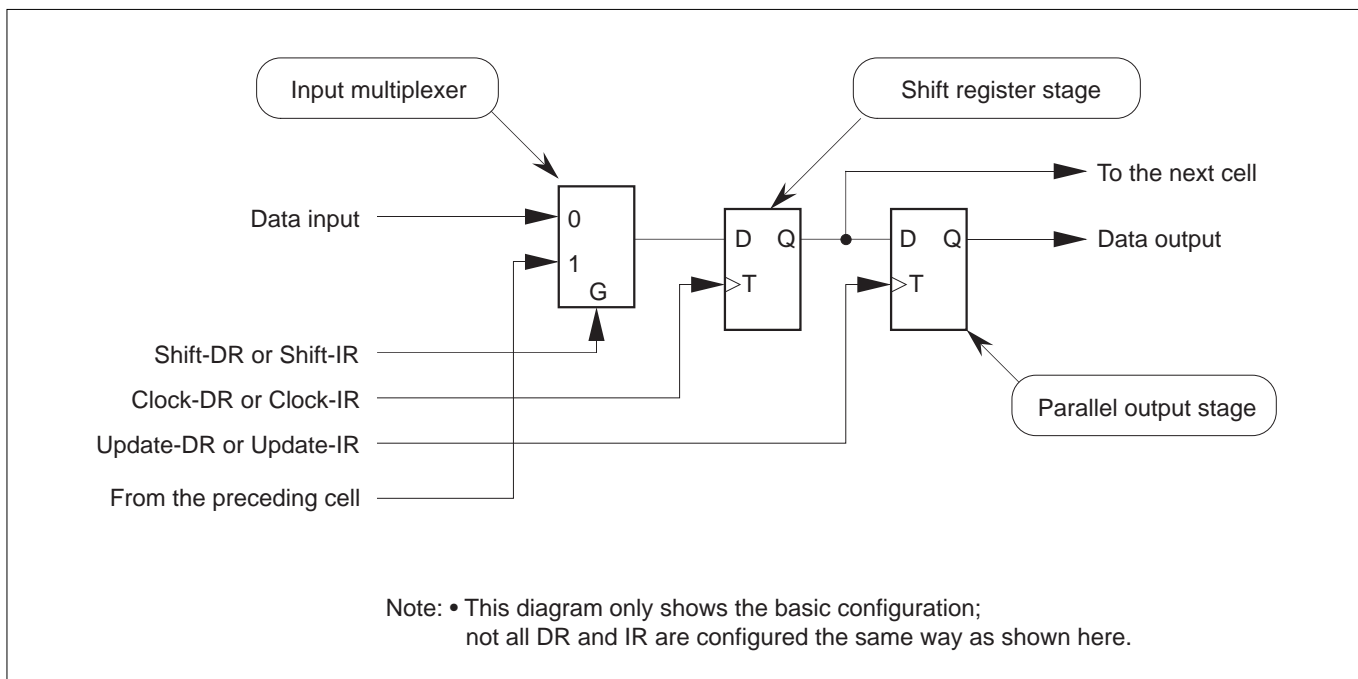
Input multiplexer

Shift register stage

To the next cell

Data input

0

1

G

D Q

T

D Q

T

Data output

Shift-DR or Shift-IR

Clock-DR or Clock-IR

Update-DR or Update-IR

From the preceding cell

Parallel output stage

Note: • This diagram only shows the basic configuration; not all DR and IR are configured the same way as shown here.